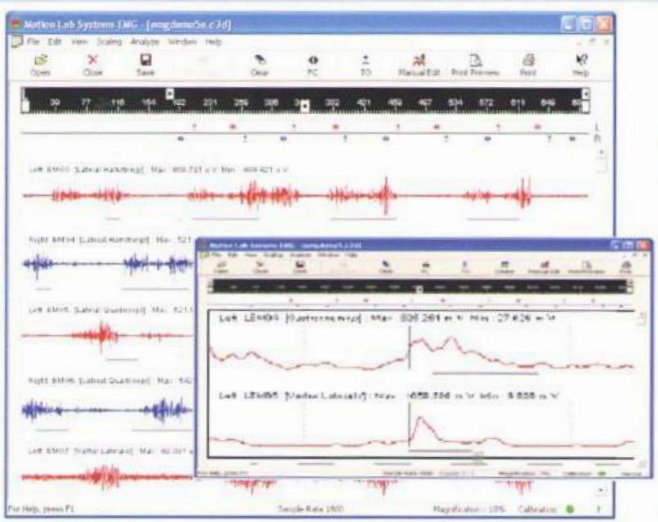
Motion Lab Systems EMG - [emgdemo5a.c3d]

File Edit View Scaling Analyze Window Help

Open Close Save Clear FC TO Manual Edit Print Preview Print Help

39 77 116 154 192 231 269 308 345 382 421 459 497 534 572 611 649 68

Left EMG3 [Lateral Hamstring] Max: 859.721 u V Min: -859.421 u V

Right EMG4 [Lateral Hamstring] Max: 521 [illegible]

Left EMG5 [Lateral Quadriceps] Max: 521 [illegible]

Right EMG6 [Lateral Quadriceps] Max: 542 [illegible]

Left EMG7 [Vastus Lateralis] Max: 82 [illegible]

Motion Lab Systems EMG - [emgdemo5a.c3d]

File Edit View Scaling Analyze Window Help

Open Close Save Clear FC TO Compare Manual Edit Print Preview Print

Left LEMG4 [Gastrocnemius] Max: 835.261 m V Min: 27.426 m V

Left LEMG5 [Vastus Lateralis] Max: 1658.586 m V Min: 5.836 m V

For Help, press F1

Sample Rate 1600

Magnification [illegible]

For Help, press F1

Sample Rate 1600

Magnification : 10% Calibration